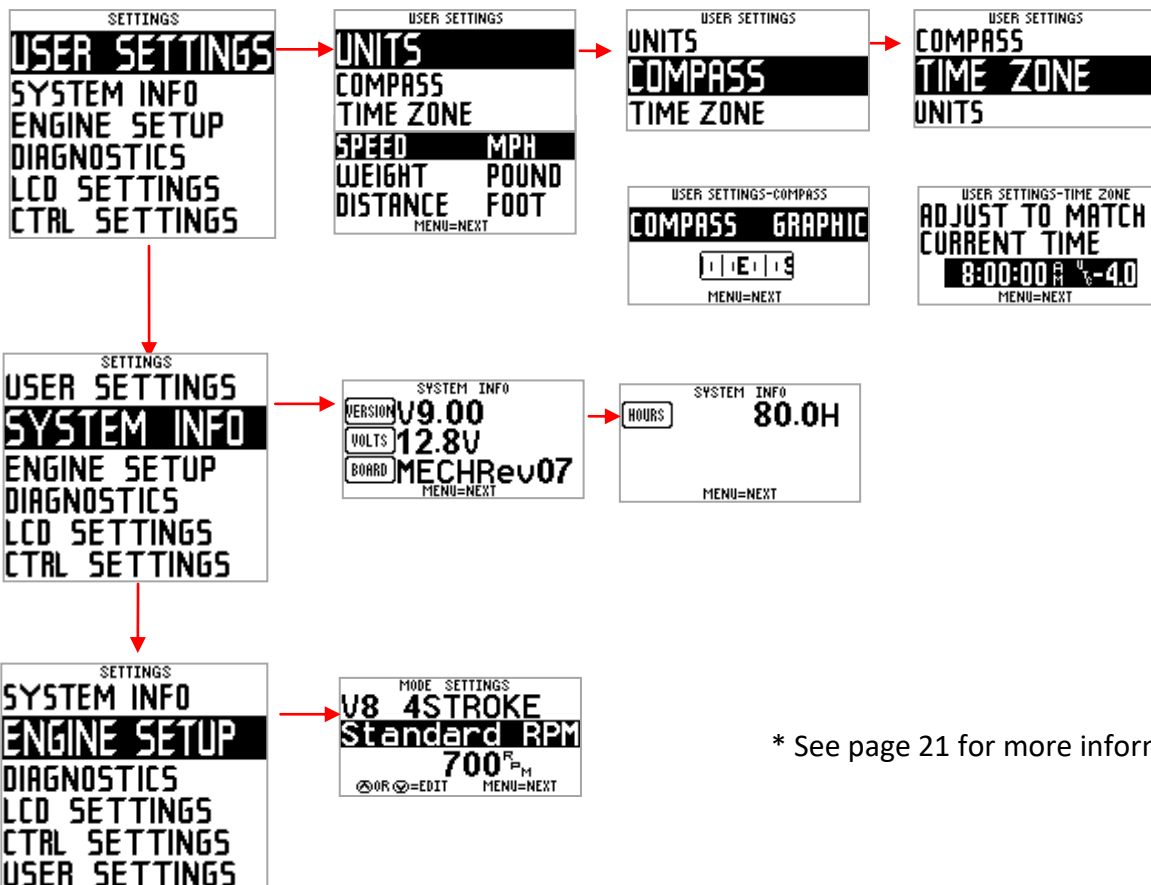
SETTINGS
USER SETTINGS
SYSTEM INFO
ENGINE SETUP
DIAGNOSTICS
LCD SETTINGS
CTRL SETTINGS

USER SETTINGS
UNITS
COMPASS
TIME ZONE
SPEED MPH
WEIGHT POUND
DISTANCE FOOT
MENU=NEXT

USER SETTINGS
UNITS
COMPASS
TIME ZONE

USER SETTINGS
COMPASS
TIME ZONE
UNITS

USER SETTINGS-COMPASS
COMPASS GRAPHIC
E
MENU=NEXT

USER SETTINGS-TIME ZONE
ADJUST TO MATCH
CURRENT TIME
8:00:00 AM -4.0
MENU=NEXT

SETTINGS
USER SETTINGS
SYSTEM INFO
ENGINE SETUP
DIAGNOSTICS
LCD SETTINGS
CTRL SETTINGS

SYSTEM INFO
VERSION V9.00
VOLTS 12.8V
BOARD MECHRev07
MENU=NEXT

SYSTEM INFO
HOURS 80.0H
MENU=NEXT

SETTINGS
SYSTEM INFO
ENGINE SETUP
DIAGNOSTICS
LCD SETTINGS
CTRL SETTINGS
USER SETTINGS

MODE SETTINGS
V8 4STROKE
Standard RPM
700 RPM
OR =EDIT MENU=NEXT

* See page 21 for more inform